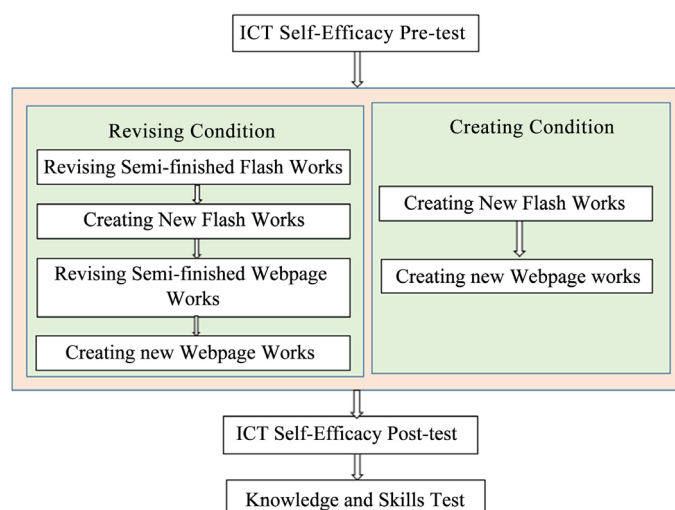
ICT Self-Efficacy Pre-test

Revising Condition

Revising Semi-finished Flash Works

Creating New Flash Works

Revising Semi-finished Webpage Works

Creating new Webpage Works

Creating Condition

Creating New Flash Works

Creating new Webpage works

ICT Self-Efficacy Post-test

Knowledge and Skills Test